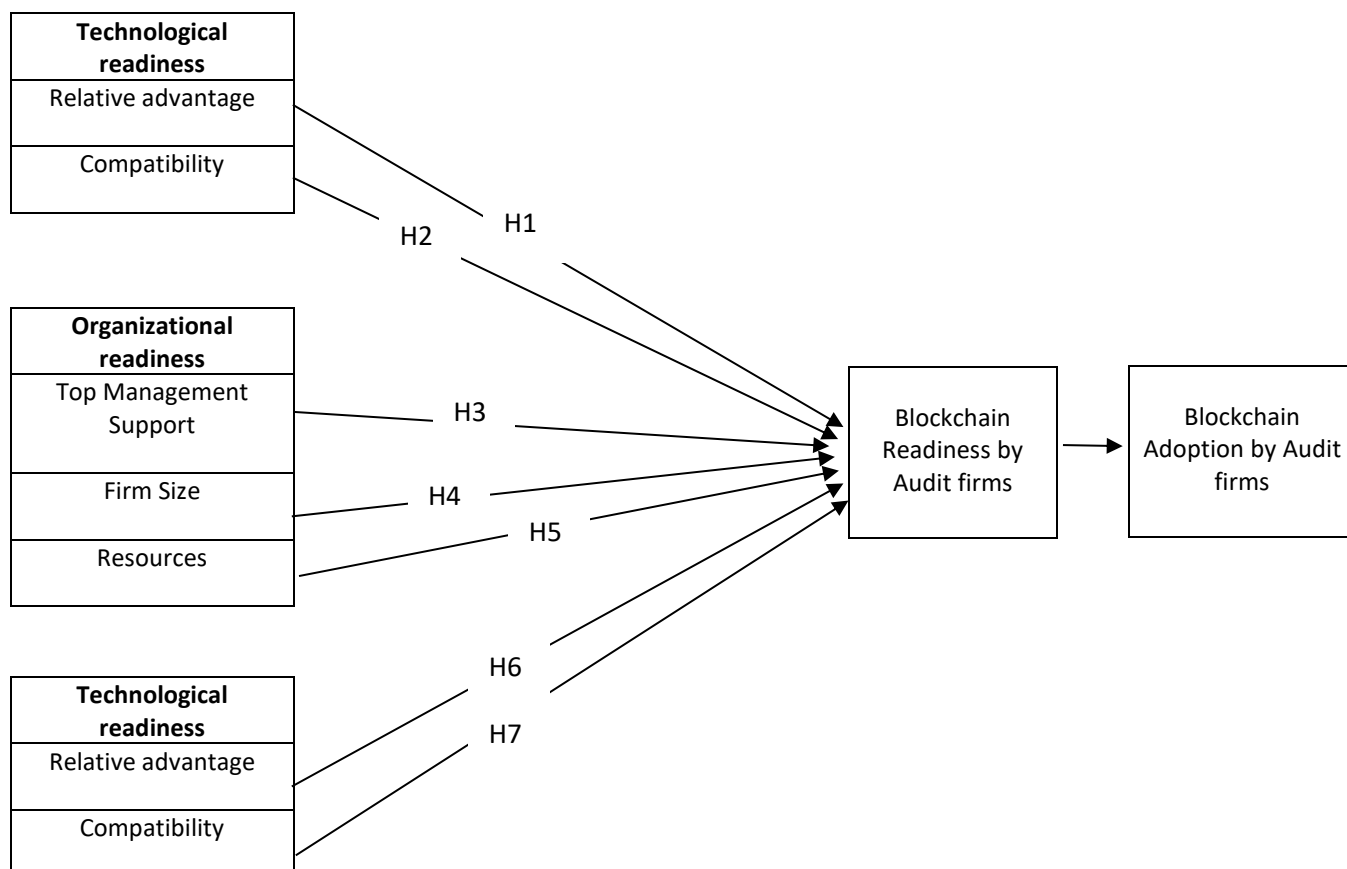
Technological readiness

Relative advantage

Compatibility

H1

H2

Organizational readiness

Top Management Support

Firm Size

Resources

H3

H4

H5

Blockchain Readiness by Audit firms

Blockchain Adoption by Audit firms

H6

H7

Technological readiness

Relative advantage

Compatibility